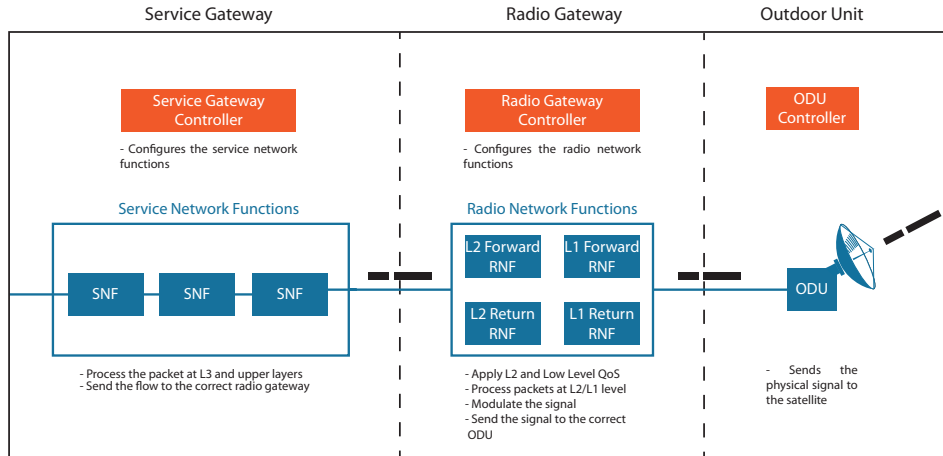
Service Gateway

Radio Gateway

Outdoor Unit

Service Gateway Controller

- Configures the service network functions

Service Network Functions

SNF

SNF

SNF

- Process the packet at L3 and upper layers
- Send the flow to the correct radio gateway

Radio Gateway Controller

- Configures the radio network functions

Radio Network Functions

L2 Forward RNF

L1 Forward RNF

L2 Return RNF

L1 Return RNF

- Apply L2 and Low Level QoS
- Process packets at L2/L1 level
- Modulate the signal
- Send the signal to the correct ODU

ODU Controller

ODU

- Sends the physical signal to the satellite